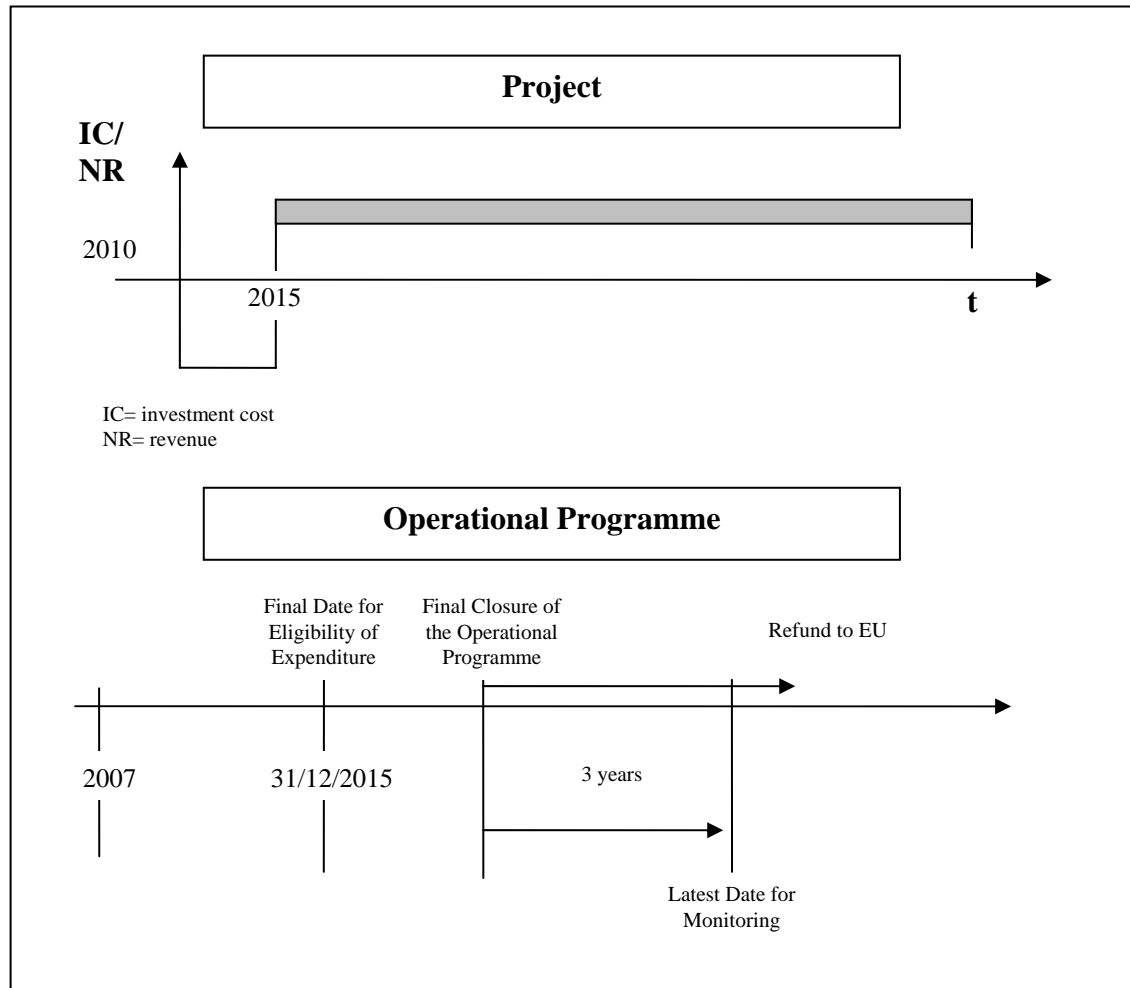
Project

IC/
NR

2010

2015

t

IC= investment cost
NR= revenue

Operational Programme

Final Date for Eligibility of Expenditure

Final Closure of the Operational Programme

Refund to EU

2007

31/12/2015

3 years

Latest Date for Monitoring